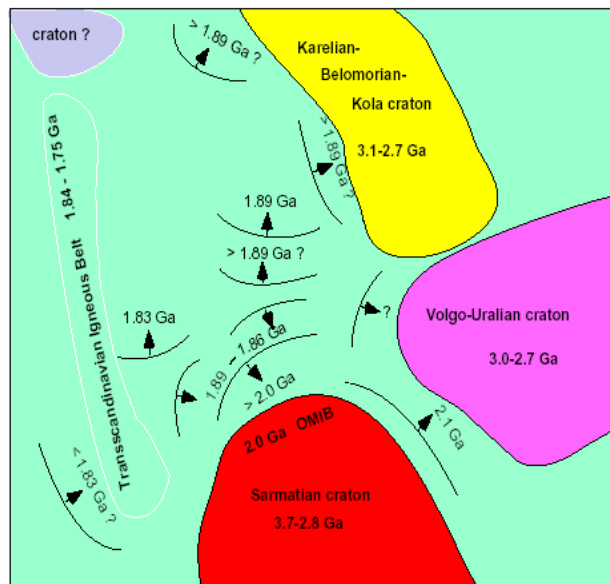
craton ?

> 1.89 Ga ?

Karelian-
Belomorian-
Kola craton

3.1-2.7 Ga

> 1.89 Ga ?

Transscandinavian Igneous Belt 1.84 - 1.75 Ga

1.89 Ga

> 1.89 Ga ?

1.83 Ga

?

Volgo-Uralian craton

3.0-2.7 Ga

1.89 – 1.86 Ga

> 2.0 Ga

2.0 Ga OMIB

2.1 Ga

< 1.83 Ga ?

Sarmatian craton

3.7-2.8 Ga